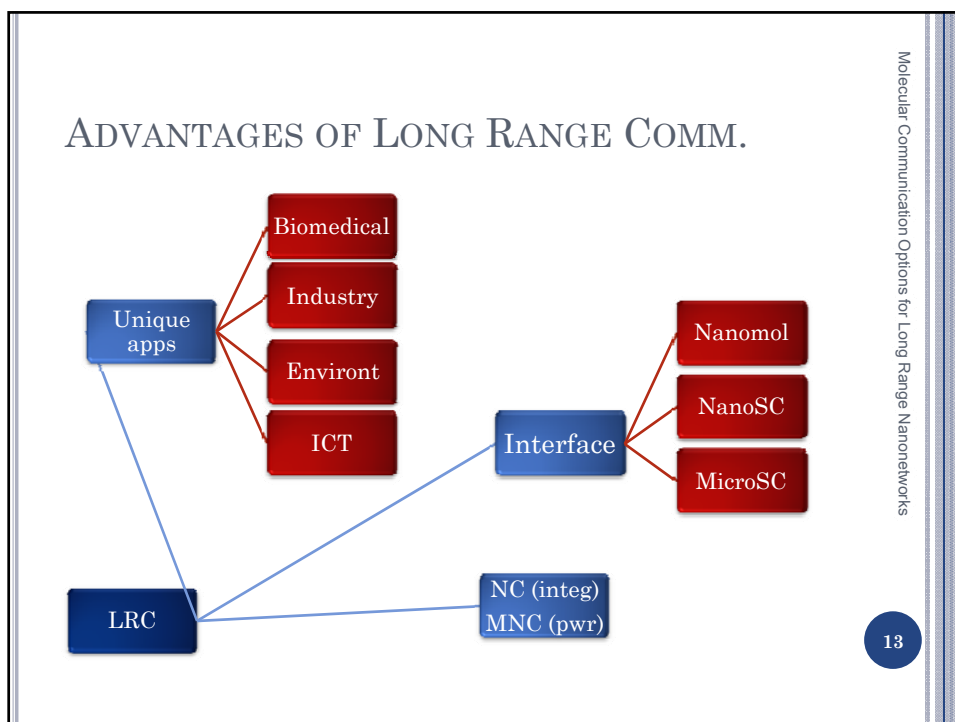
ADVANTAGES OF LONG RANGE COMM.

Unique apps

Biomedical

Industry

Environt

ICT

Interface

Nanomol

NanoSC

MicroSC

LRC

NC (integ)
MNC (pwr)

Molecular Communication Options for Long Range Nanonetworks

13